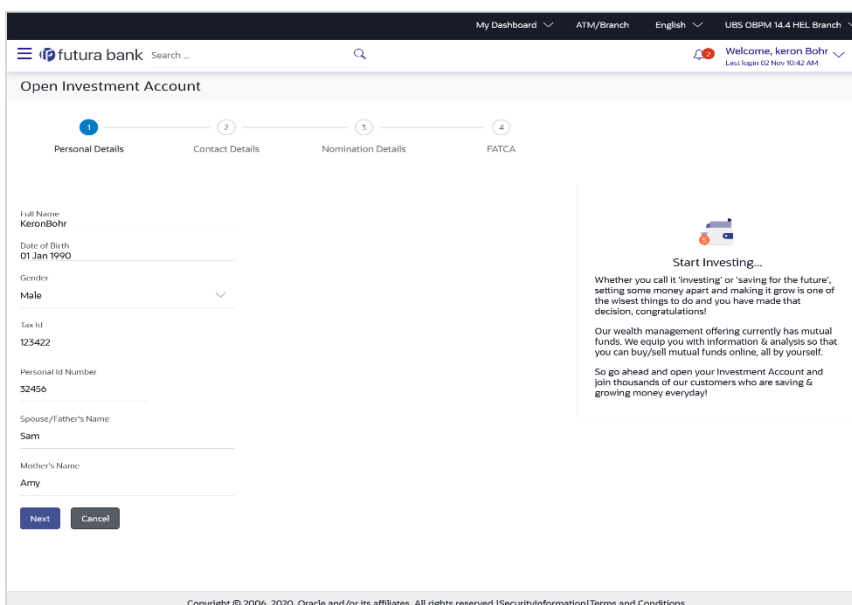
My Dashboard ATM/Branch English UBS OBPM 14.4 HEL Branch

futura bank Search ...

Welcome, keron Bohr
Last login 02 Nov 10:42 AM

Open Investment Account

1 Personal Details
2 Contact Details
3 Nomination Details
4 FATCA

Full Name
KeronBohr

Date of Birth
01 Jan 1990

Gender
Male

Tax Id
123422

Personal Id Number
32456

Spouse/Father's Name
Sam

Mother's Name
Amy

Next Cancel

Start Investing...

Whether you call it 'investing' or 'saving for the future', setting some money apart and making it grow is one of the wisest things to do and you have made that decision, congratulations!

Our wealth management offering currently has mutual funds. We equip you with information & analysis so that you can buy/sell mutual funds online, all by yourself.

So go ahead and open your Investment Account and join thousands of our customers who are saving & growing money everyday!

Copyright © 2006, 2020, Oracle and/or its affiliates. All rights reserved.|SecurityInformation|Terms and Conditions